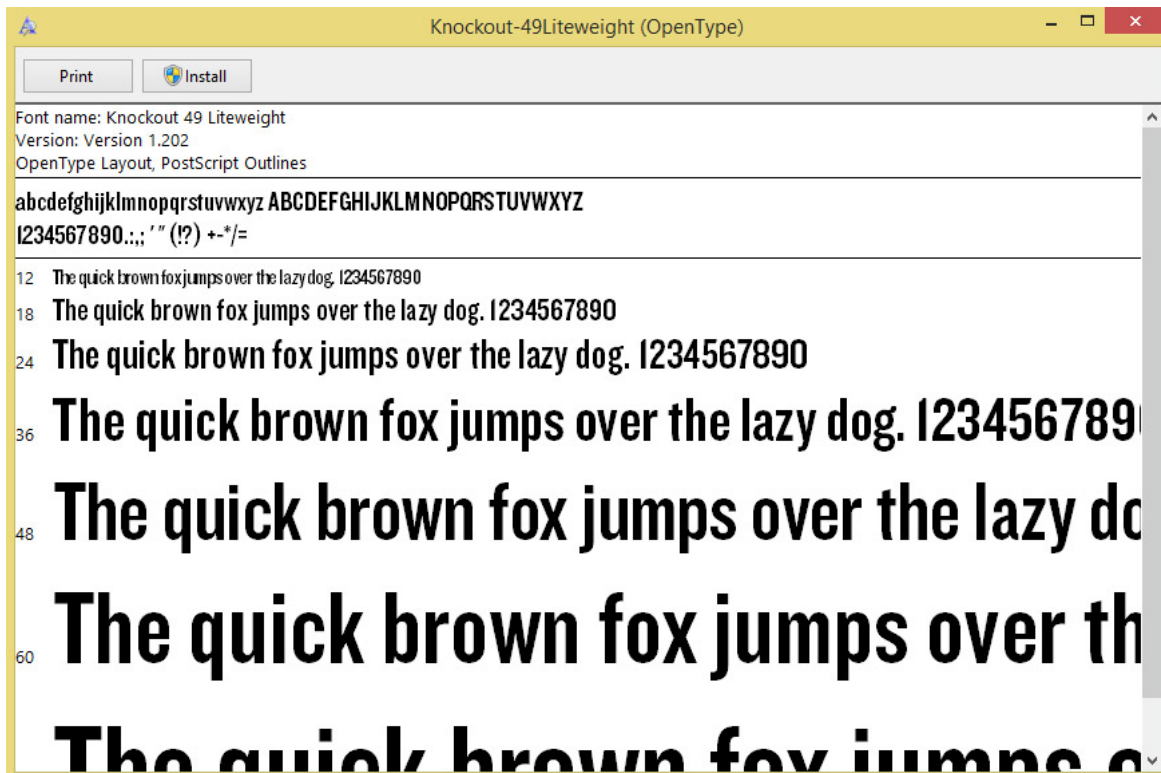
Knockout-49Liteweight (OpenType)

Print Install

Font name: Knockout 49 Liteweight
Version: Version 1.202
OpenType Layout, PostScript Outlines

abcdefghijklmnopqrstuvwxyz ABCDEFGHIJKLMNOPQRSTUVWXYZ
1234567890.:,; ' " (!?) +-*/=

12 The quick brown fox jumps over the lazy dog. 1234567890
18 The quick brown fox jumps over the lazy dog. 1234567890
24 The quick brown fox jumps over the lazy dog. 1234567890
36 The quick brown fox jumps over the lazy dog. 12345678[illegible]
48 The quick brown fox jumps over the lazy d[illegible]
60 The quick brown fox jumps over th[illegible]
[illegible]